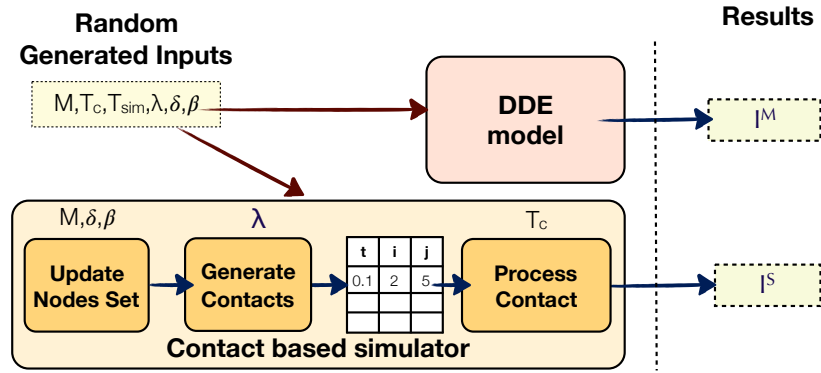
Random Generated Inputs

Results

$M, T_c, T_{sim}, \lambda, \delta, \beta$

DDE model

$I^M$

$M, \delta, \beta$

$\lambda$

$T_c$

Update Nodes Set

Generate Contacts

| t | i | j |
|---|---|---|
| 0.1 | 2 | 5 |
| | | |
| | | |
| | | |

Process Contact

$I^S$

Contact based simulator